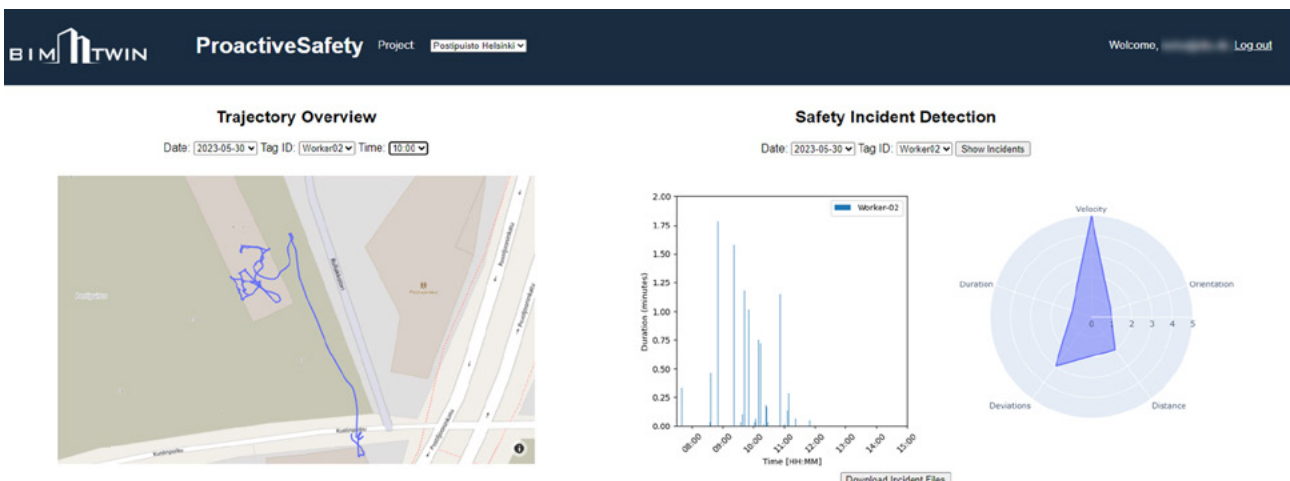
BIM TWIN ProactiveSafety Project Postipuisto Helsinki

Welcome, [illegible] Log out

Trajectory Overview

Date: 2023-05-30 Tag ID: Worker02 Time: 10:00

Safety Incident Detection

Date: 2023-05-30 Tag ID: Worker02 Show Incidents

Worker-02

Duration (minutes)

2.00
1.75
1.50
1.25
1.00
0.75
0.50
0.25
0.00

08:00 09:00 10:00 11:00 12:00 13:00 14:00 15:00

Time [HH:MM]

Velocity
Orientation
Duration
Distance
Deviations

0 1 2 3 4 5

Download Incident Files